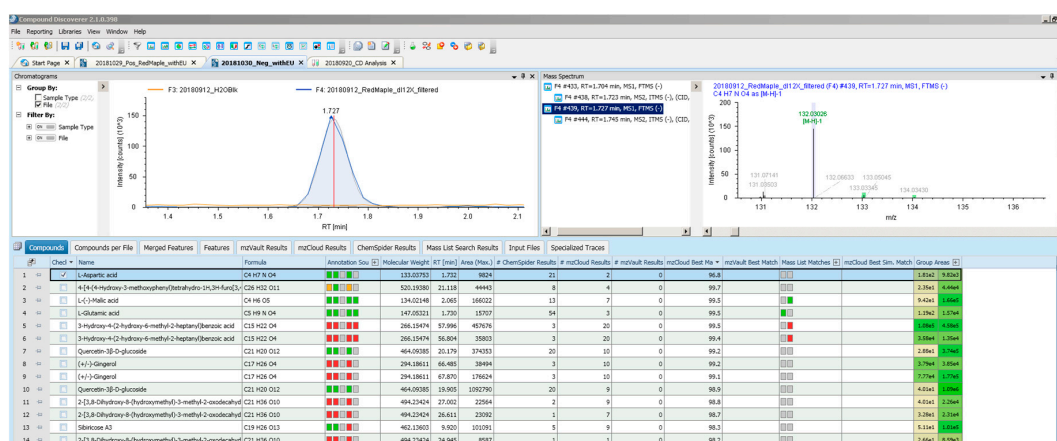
Compound Discoverer 2.1.0.398

File Reporting Libraries View Window Help

Start Page | 20181029_Pos_RedMaple_withEU | 20181030_Neg_withEU | 20180920_CD Analysis

Chromatograms

Group By:
Sample Type (2/2)
File (2/2)

Filter By:
Sample Type
File

F3: 20180912_H2OBlk
F4: 20180912_RedMaple_dil12X_filtered

1.727

Intensity [counts] (10^3)

150
100
50
0

1.4 1.5 1.6 1.7 1.8 1.9 2.0 2.1

RT [min]

Mass Spectrum

F4 #433, RT=1.704 min, MS1, FTMS (-)
F4 #438, RT=1.723 min, MS2, ITMS (-), (CID,
F4 #439, RT=1.727 min, MS1, FTMS (-)
F4 #444, RT=1.745 min, MS2, ITMS (-), (CID,

20180912_RedMaple_dil12X_filtered (F4) #439, RT=1.727 min, MS1, FTMS (-)
C4 H7 N O4 as [M-H]-1

200
150
100
50
0

132.03026
[M-H]-1

131.07141
131.05800
132.06833
133.05045
133.03345
134.03430

131 132 133 134 135 136

m/z

Intensity [counts] (10^3)

Compounds | Compounds per File | Merged Features | Features | mzVault Results | mzCloud Results | ChemSpider Results | Mass List Search Results | Input Files | Specialized Traces

| | Check | Name | Formula | Annotation Sou | Molecular Weight | RT [min] | Area (Max.) | # ChemSpider Results | # mzCloud Results | # mzVault Results | mzCloud Best Ma | mzVault Best Match | Mass List Matches | mzCloud Best Sim. Match | Group Areas |
|---|---|---|---|---|---|---|---|---|---|---|---|---|---|---|---|
| 1 | ✓ | L-Aspartic acid | C4 H7 N O4 | | 133.03753 | 1.732 | 9824 | 21 | 2 | 0 | 96.8 | | | | 1.81e2 9.82e3 |
| 2 | | 4-[4-(4-Hydroxy-3-methoxyphenyl)tetrahydro-1H,3H-furo[3,4 | C26 H32 O11 | | 520.19380 | 21.118 | 44443 | 8 | 4 | 0 | 99.7 | | | | 2.35e1 4.44e4 |
| 3 | | L-(-)-Malic acid | C4 H6 O5 | | 134.02148 | 2.065 | 166022 | 13 | 7 | 0 | 99.5 | | | | 9.42e1 1.66e5 |
| 4 | | L-Glutamic acid | C5 H9 N O4 | | 147.05321 | 1.730 | 15707 | 54 | 3 | 0 | 99.5 | | | | 1.19e2 1.57e4 |
| 5 | | 3-Hydroxy-4-(2-hydroxy-6-methyl-2-heptanyl)benzoic acid | C15 H22 O4 | | 266.15474 | 57.996 | 457676 | 3 | 20 | 0 | 99.5 | | | | 1.08e5 4.58e5 |
| 6 | | 3-Hydroxy-4-(2-hydroxy-6-methyl-2-heptanyl)benzoic acid | C15 H22 O4 | | 266.15474 | 56.804 | 35803 | 3 | 20 | 0 | 99.5 | | | | 3.58e4 1.25e4 |
| 7 | | Quercetin-3β-D-glucoside | C21 H20 O12 | | 464.09385 | 20.179 | 374353 | 20 | 10 | 0 | 99.2 | | | | 2.89e1 3.74e5 |
| 8 | | (+/-)-Gingerol | C17 H26 O4 | | 294.18611 | 66.485 | 38494 | 3 | 10 | 0 | 99.2 | | | | 3.79e4 3.85e4 |
| 9 | | (+/-)-Gingerol | C17 H26 O4 | | 294.18611 | 67.870 | 176624 | 3 | 10 | 0 | 99.1 | | | | 7.73e4 1.77e5 |
| 10 | | Quercetin-3β-D-glucoside | C21 H20 O12 | | 464.09385 | 19.905 | 1092790 | 20 | 9 | 0 | 98.9 | | | | 4.01e1 1.09e6 |
| 11 | | 2-[3,8-Dihydroxy-8-(hydroxymethyl)-3-methyl-2-oxodecahyd | C21 H36 O10 | | 494.23424 | 27.002 | 22564 | 2 | 9 | 0 | 98.8 | | | | 4.01e1 2.26e4 |
| 12 | | 2-[3,8-Dihydroxy-8-(hydroxymethyl)-3-methyl-2-oxodecahyd | C21 H36 O10 | | 494.23424 | 26.611 | 23092 | 1 | 7 | 0 | 98.7 | | | | 3.28e1 2.31e4 |
| 13 | | Sibiricose A3 | C19 H26 O13 | | 462.13603 | 9.920 | 101091 | 5 | 9 | 0 | 98.3 | | | | 5.11e1 1.01e5 |
| 14 | | 2-[3,8-Dihydroxy-8-(hydroxymethyl)-3-methyl-2-oxodecahyd | C21 H36 O10 | | 494.23424 | 24.945 | 8587 | 1 | 1 | 0 | 98.2 | | | | 2.46e1 8.59e3 |